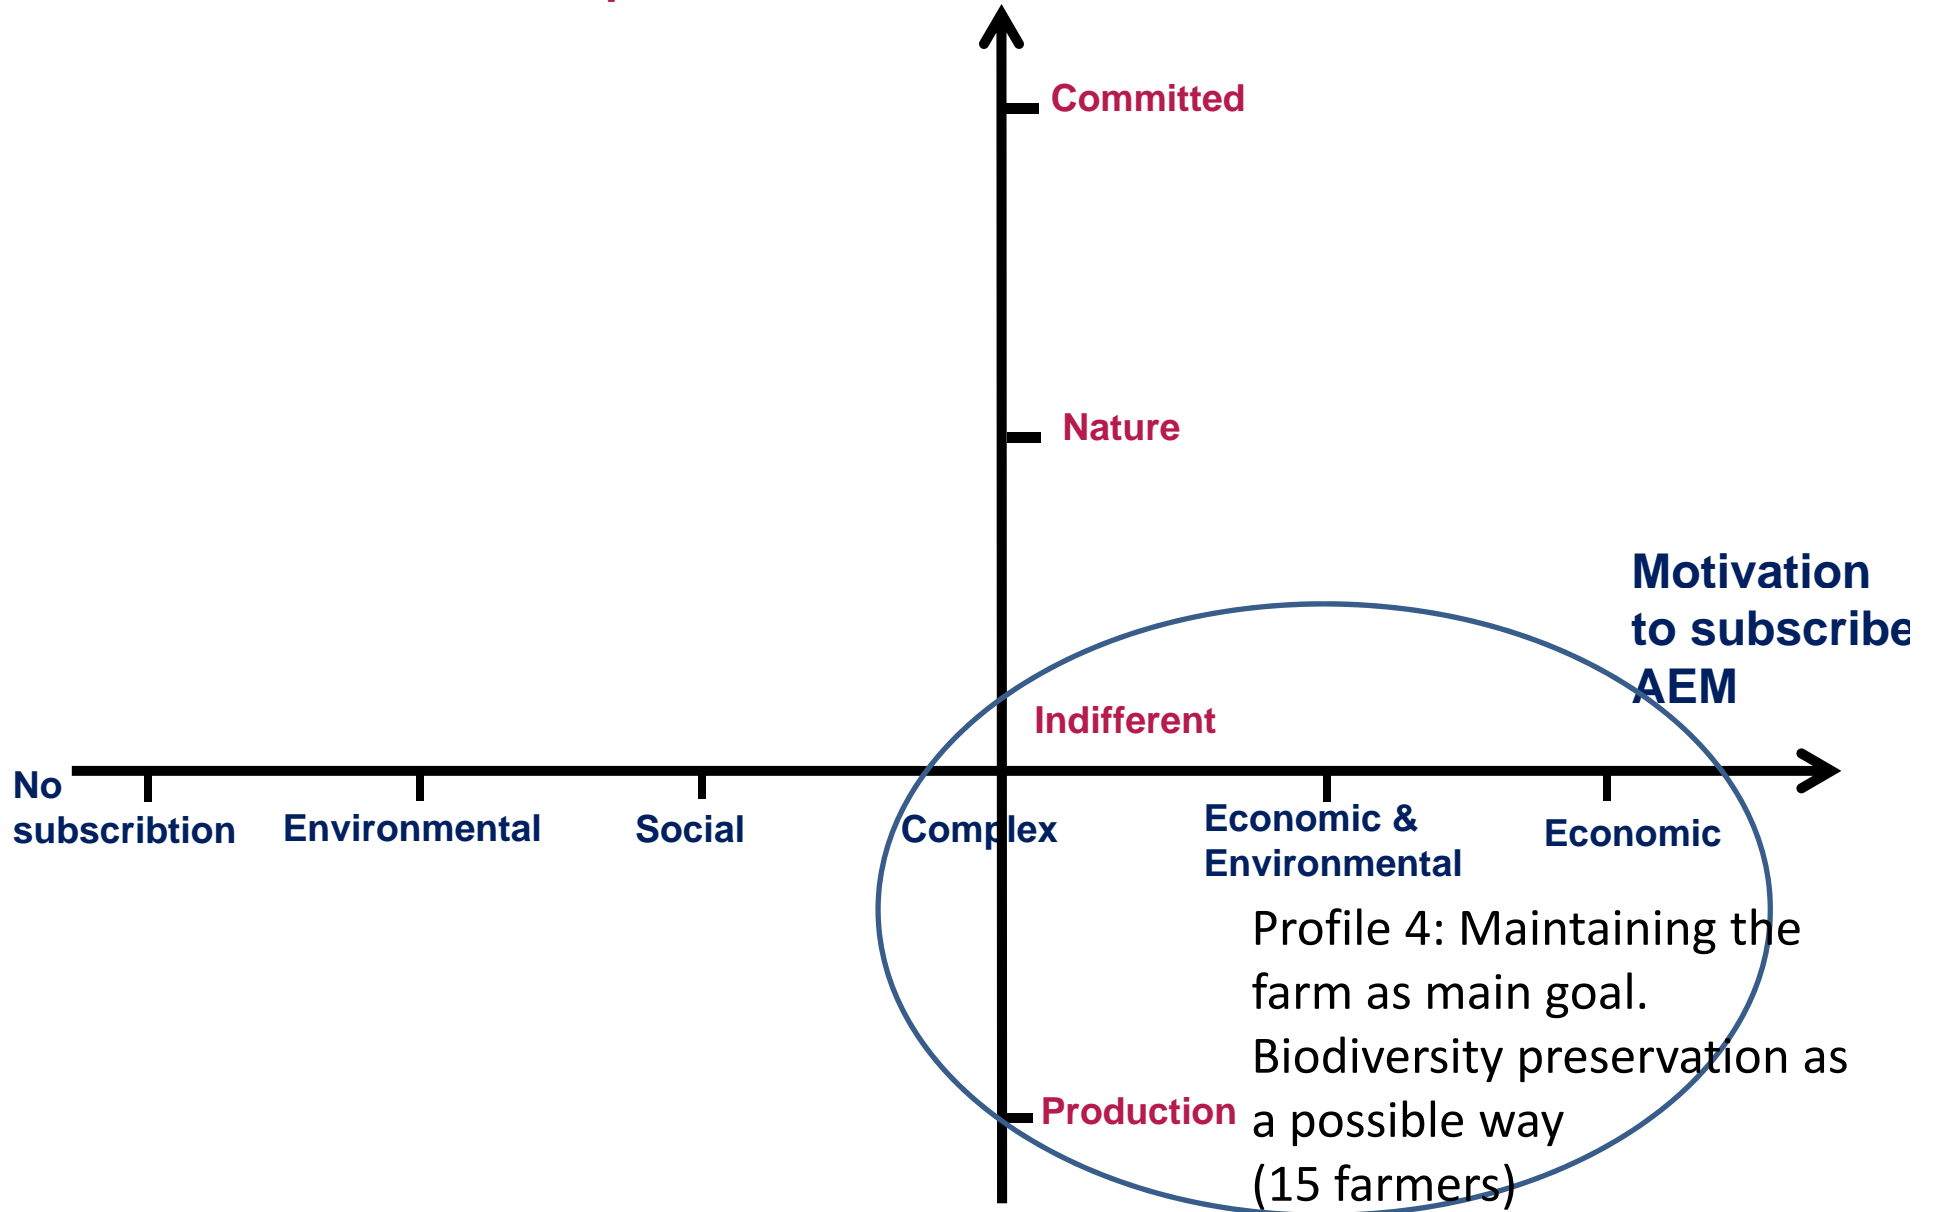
Committed

Nature

Motivation to subscribe AEM

Indifferent

No subscribtion

Environmental

Social

Complex

Economic & Environmental

Economic

Profile 4: Maintaining the farm as main goal. Biodiversity preservation as a possible way (15 farmers)

Production